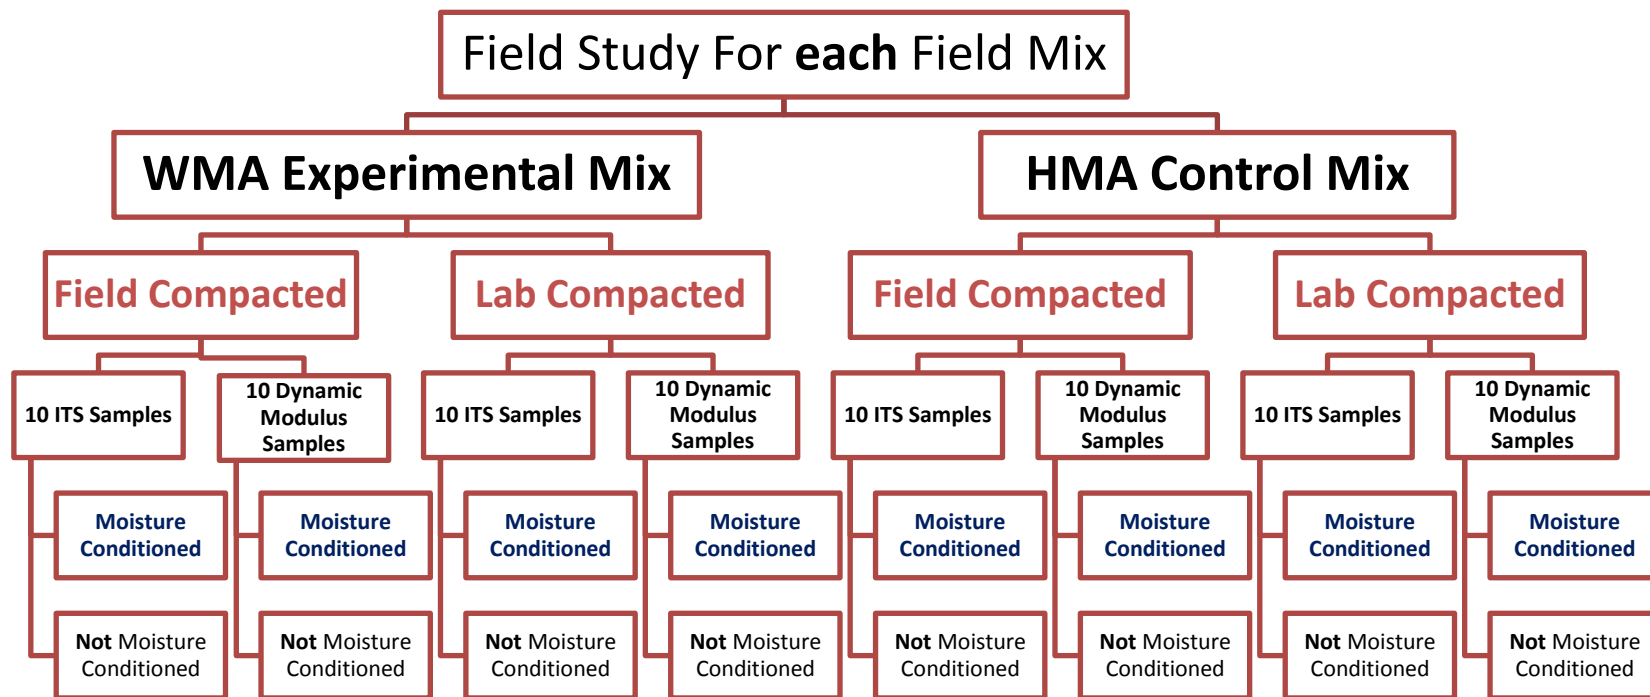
Field Study For **each** Field Mix

WMA Experimental Mix

HMA Control Mix

Field Compacted

Lab Compacted

Field Compacted

Lab Compacted

10 ITS Samples

10 Dynamic Modulus Samples

10 ITS Samples

10 Dynamic Modulus Samples

10 ITS Samples

10 Dynamic Modulus Samples

10 ITS Samples

10 Dynamic Modulus Samples

Moisture Conditioned

Moisture Conditioned

Moisture Conditioned

Moisture Conditioned

Moisture Conditioned

Moisture Conditioned

Moisture Conditioned

Moisture Conditioned

**Not** Moisture Conditioned

**Not** Moisture Conditioned

**Not** Moisture Conditioned

**Not** Moisture Conditioned

**Not** Moisture Conditioned

**Not** Moisture Conditioned

**Not** Moisture Conditioned

**Not** Moisture Conditioned